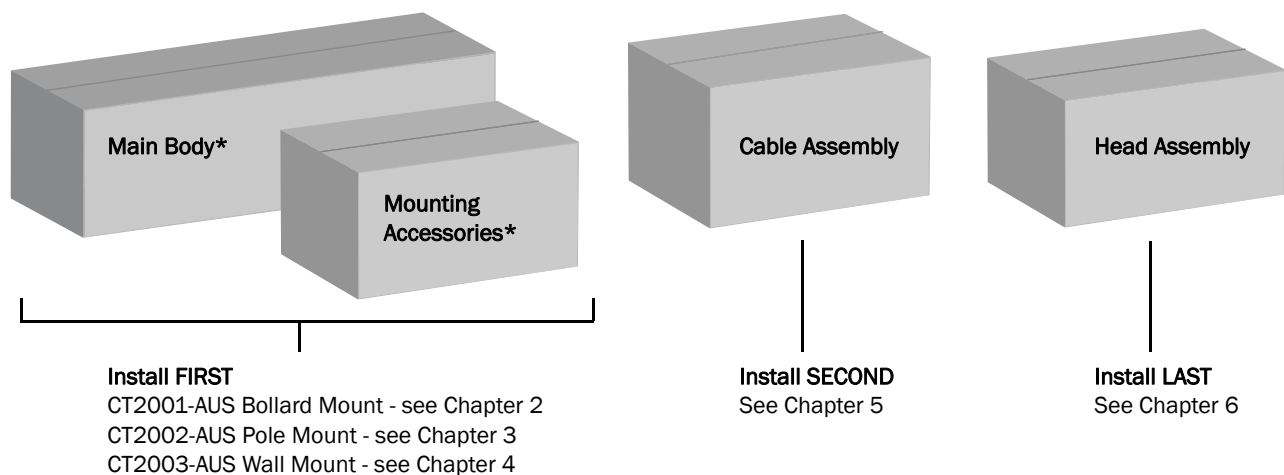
Main Body*

Mounting Accessories*

Cable Assembly

Head Assembly

Install FIRST
CT2001-AUS Bollard Mount - see Chapter 2
CT2002-AUS Pole Mount - see Chapter 3
CT2003-AUS Wall Mount - see Chapter 4

Install SECOND
See Chapter 5

Install LAST
See Chapter 6